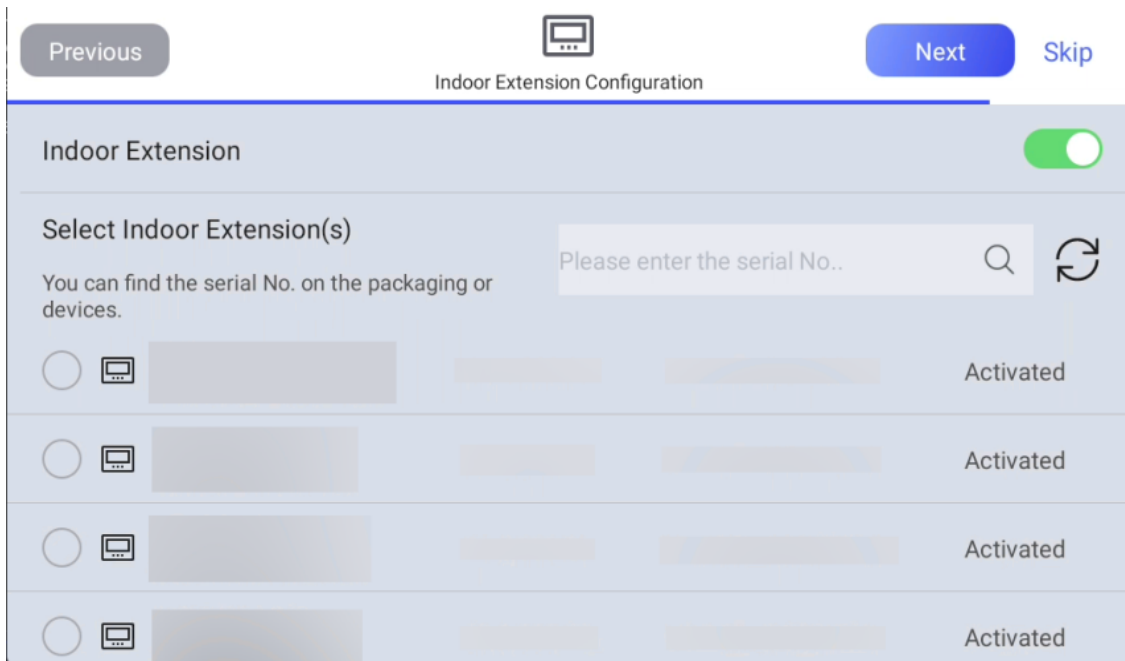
Previous

Indoor Extension Configuration

Next

Skip

Indoor Extension

Select Indoor Extension(s)

You can find the serial No. on the packaging or devices.

Please enter the serial No..

Activated

Activated

Activated

Activated